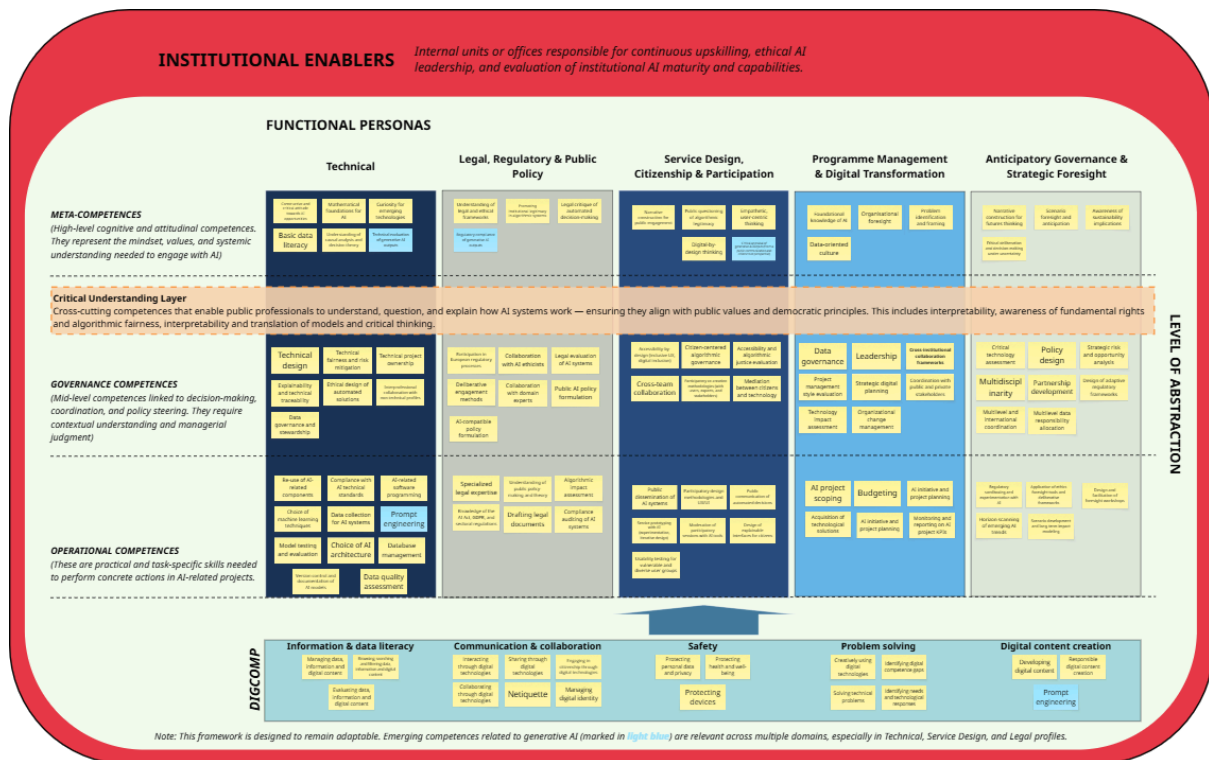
INSTITUTIONAL ENABLERS Internal units or offices responsible for continuous upskilling, ethical AI leadership, and evaluation of institutional AI maturity and capabilities.

FUNCTIONAL PERSONAS

Technical

Legal, Regulatory & Public Policy

Service Design, Citizenship & Participation

Programme Management & Digital Transformation

Anticipatory Governance & Strategic Foresight

META-COMPETENCES
(High-level cognitive and attitudinal competences. They represent the mindset, values, and systemic understanding needed to engage with AI)

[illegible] Mathematical foundations for AI Curiosity for emerging technologies Basic data literacy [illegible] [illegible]

Understanding of legal and ethical frameworks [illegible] Legal critique of automated decision-making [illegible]

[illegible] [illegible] Empathetic, user-centric thinking Digital-by-design thinking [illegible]

Foundational knowledge of AI Organisational foresight Problem identification and framing Data-oriented culture

Narrative construction for futures thinking Scenario foresight and anticipation Awareness of sustainability implications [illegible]

Critical Understanding Layer
Cross-cutting competences that enable public professionals to understand, question, and explain how AI systems work — ensuring they align with public values and democratic principles. This includes interpretability, awareness of fundamental rights and algorithmic fairness, interpretability and translation of models and critical thinking.

LEVEL OF ABSTRACTION

GOVERNANCE COMPETENCES
(Mid-level competences linked to decision-making, coordination, and policy steering. They require contextual understanding and managerial judgment)

Technical design Technical fairness and risk mitigation Technical project ownership Explainability and technical traceability Ethical design of automated solutions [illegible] Data governance and stewardship

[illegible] Collaboration with AI ethicists Legal evaluation of AI systems Deliberative engagement methods Collaboration with domain experts Public AI policy formulation AI-compatible policy formulation

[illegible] Citizen-centered algorithmic governance Accessibility and algorithmic justice evaluation Cross-team collaboration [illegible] Mediation between citizens and technology

Data governance Leadership Cross-institutional collaboration frameworks Project management style evaluation Strategic digital planning Coordination with public and private stakeholders Technology impact assessment Organizational change management

Critical technology assessment Policy design Strategic risk and opportunity analysis Multidisciplinarity Partnership development Design of adaptive regulatory frameworks Multilevel and international coordination Multilevel data responsibility allocation

OPERATIONAL COMPETENCES
(These are practical and task-specific skills needed to perform concrete actions in AI-related projects.)

Re-use of AI-related components Compliance with AI technical standards AI-related software programming Choice of machine learning techniques Data collection for AI systems Prompt engineering Model testing and evaluation Choice of AI architecture Database management Version control and documentation of AI models Data quality assessment

Specialized legal expertise Understanding of public policy making and theory Algorithmic impact assessment Knowledge of the AI Act, GDPR, and sectoral regulations Drafting legal documents Compliance auditing of AI systems

Public dissemination of AI systems Participatory design methodologies and UX/UI Public communication of automated decisions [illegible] Moderation of participatory sessions with AI tools Design of explainable interfaces for citizens Usability testing for vulnerable and diverse user groups

AI project scoping Budgeting AI initiative and project planning Acquisition of technological solutions AI initiative and project planning Monitoring and reporting on AI project KPIs

Regulatory sandboxing and experimentation with AI Application of other foresight tools and deliberative frameworks Design and facilitation of foresight workshops Horizon-scanning of emerging AI trends Scenario development and long-term impact modeling

DIGCOMP

Information & data literacy
Managing data, information and digital content Browsing, searching and filtering data, information and digital content Evaluating data, information and digital content

Communication & collaboration
Interacting through digital technologies Sharing through digital technologies Engaging in citizenship through digital technologies Collaborating through digital technologies Netiquette Managing digital identity

Safety
Protecting personal data and privacy Protecting health and well-being Protecting devices

Problem solving
Creatively using digital technologies Identifying digital competence gaps Solving technical problems Identifying needs and technological responses

Digital content creation
Developing digital content Responsible digital content creation Prompt engineering

Note: This framework is designed to remain adaptable. Emerging competences related to generative AI (marked in light blue) are relevant across multiple domains, especially in Technical, Service Design, and Legal profiles.